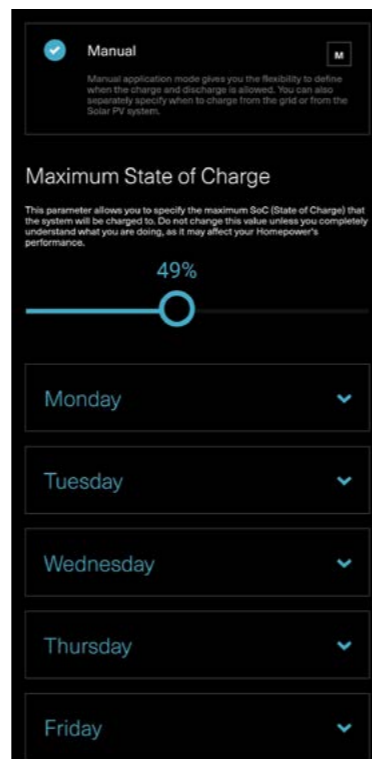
Manual

M

Manual application mode gives you the flexibility to define when the charge and discharge is allowed. You can also separately specify when to charge from the grid or from the Solar PV system.

Maximum State of Charge

This parameter allows you to specify the maximum SoC (State of Charge) that the system will be charged to. Do not change this value unless you completely understand what you are doing, as it may affect your Homepower's performance.

49%

Monday

Tuesday

Wednesday

Thursday

Friday